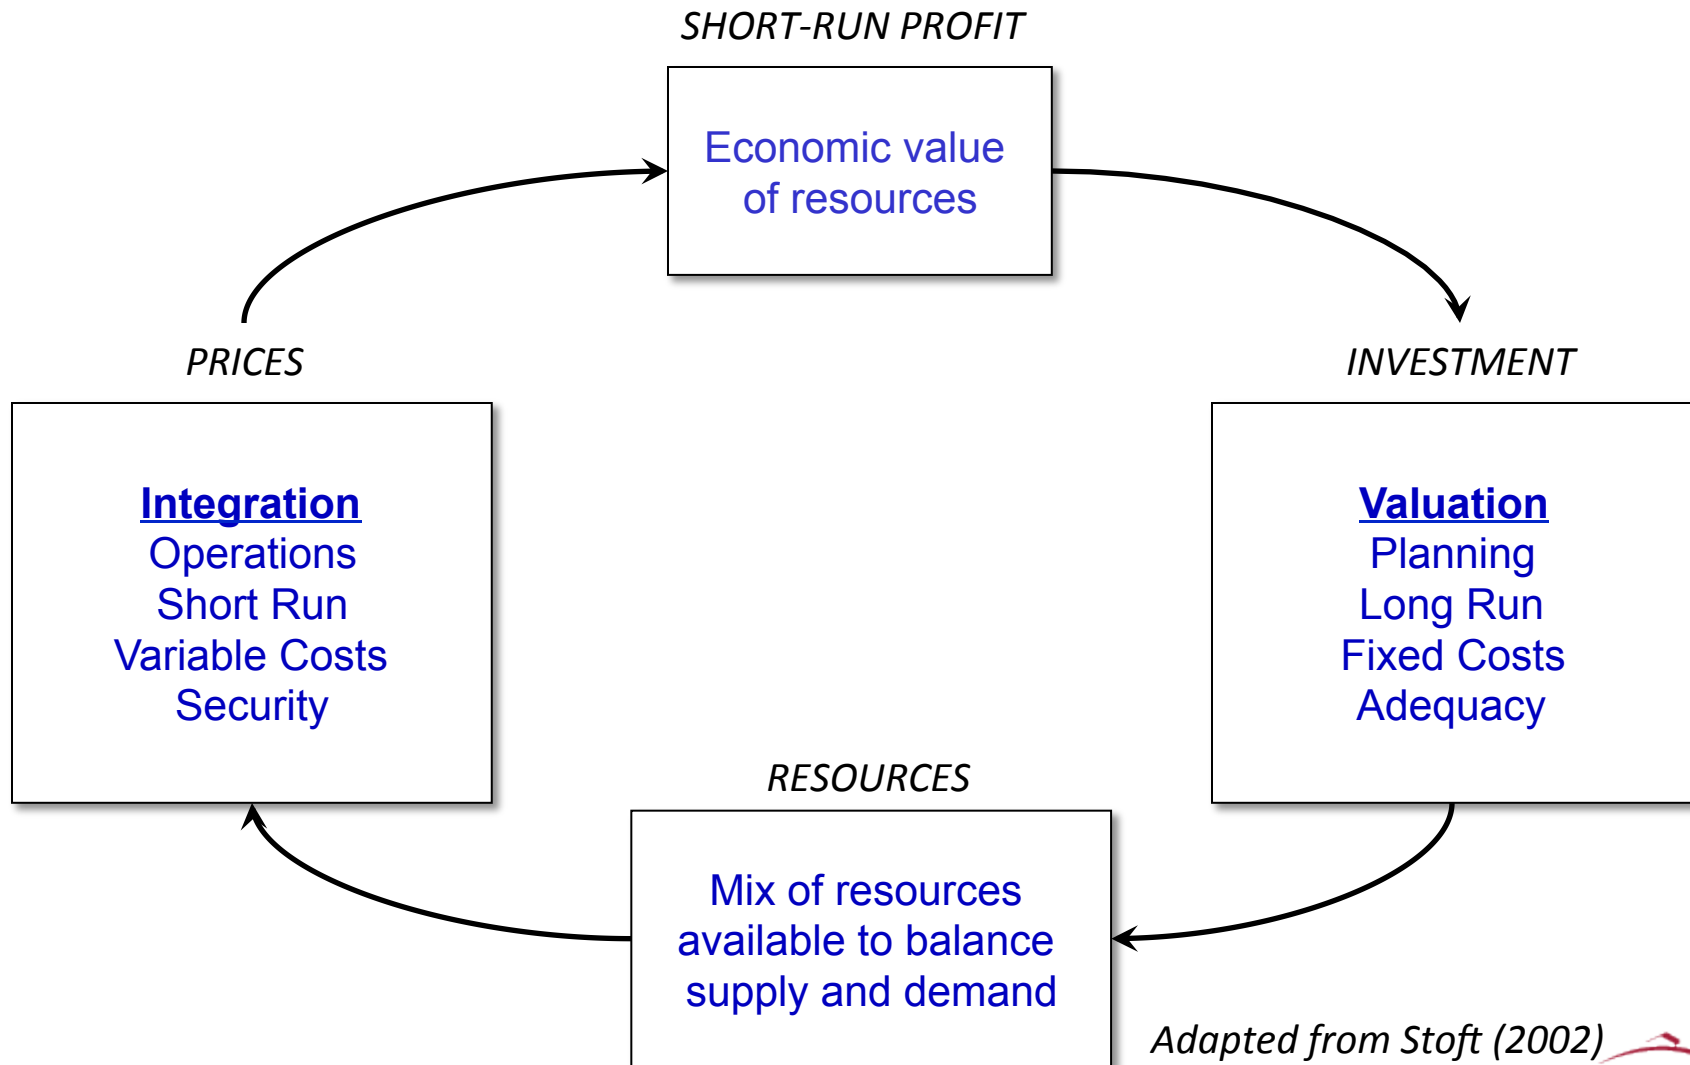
SHORT-RUN PROFIT

Economic value of resources

INVESTMENT

Valuation
Planning
Long Run
Fixed Costs
Adequacy

RESOURCES

Mix of resources available to balance supply and demand

PRICES

Integration
Operations
Short Run
Variable Costs
Security

Adapted from Stoft (2002)